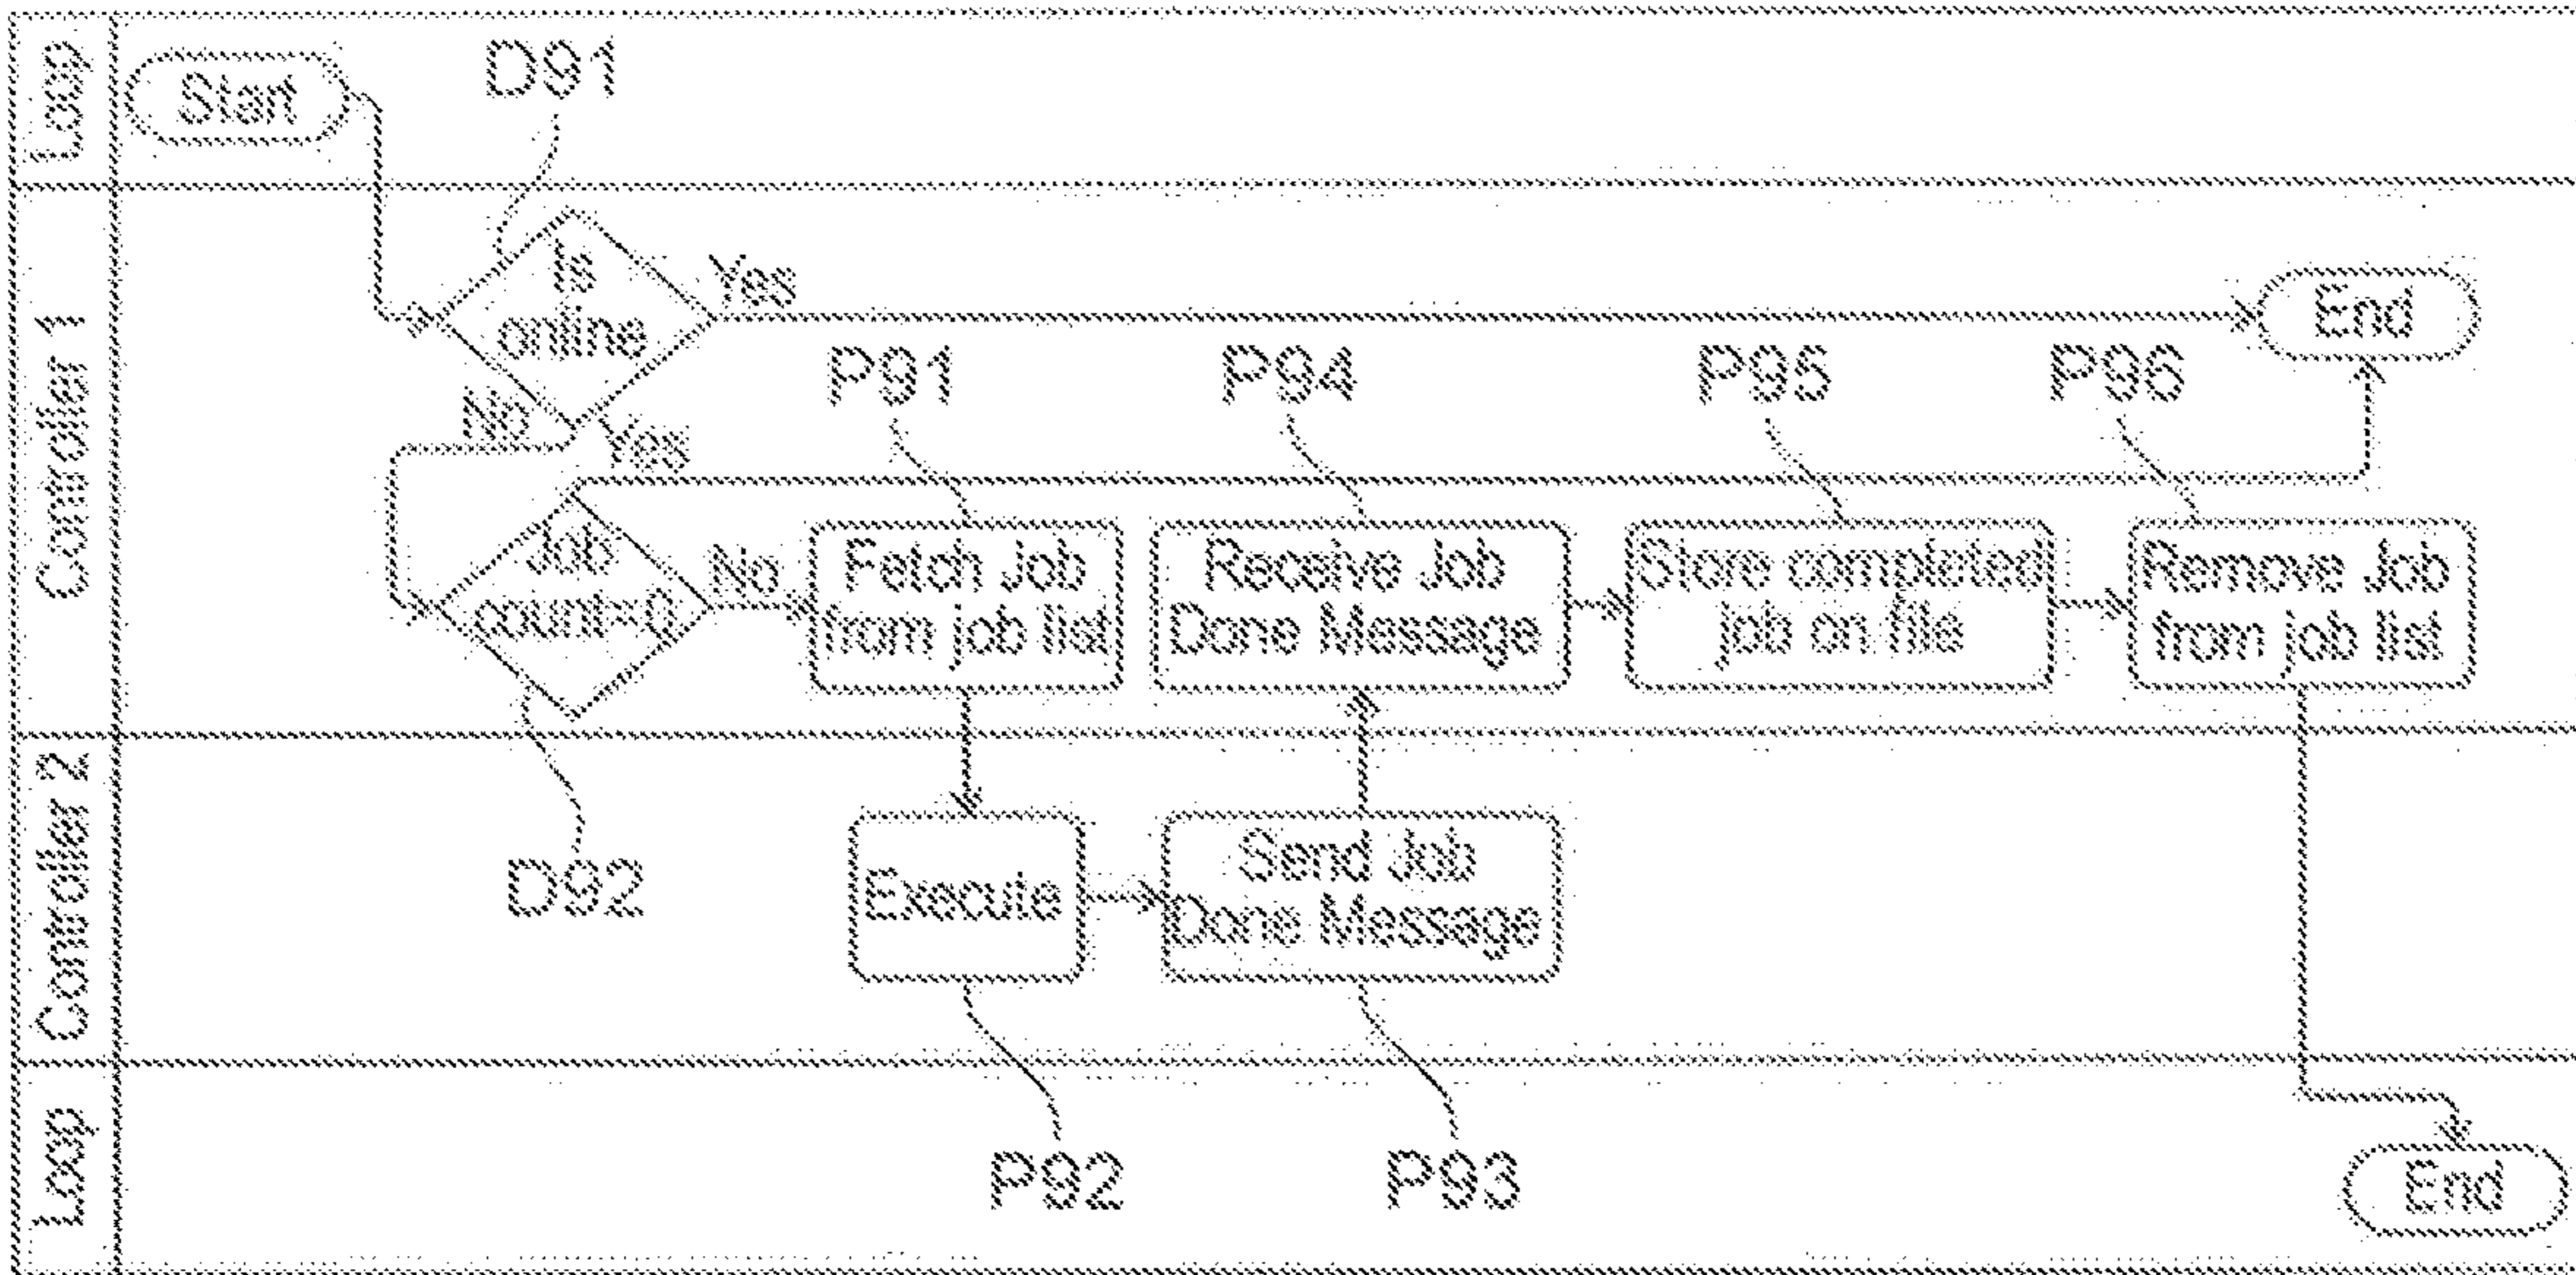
Loop
Start
D91
Controller 1
Is online
Yes
End
No
Yes
P91
P94
P95
P96
Job count=0
No
Fetch Job from job list
Receive Job Done Message
Store completed job on file
Remove Job from job list
Controller 2
D92
Execute
Send Job Done Message
Loop
P92
P93
End